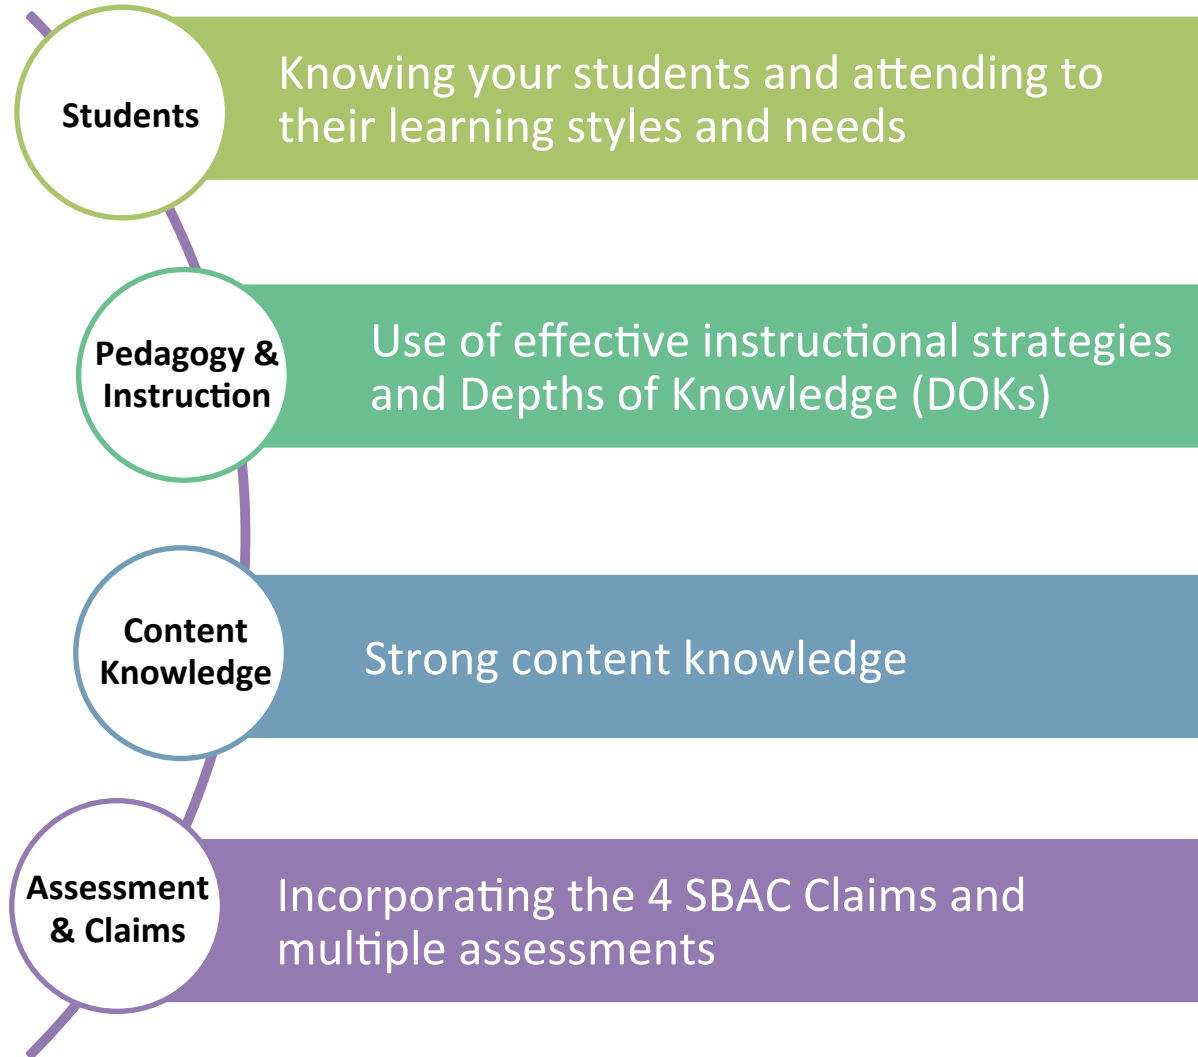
Students

Knowing your students and attending to their learning styles and needs

Pedagogy & Instruction

Use of effective instructional strategies and Depths of Knowledge (DOKs)

Content Knowledge

Strong content knowledge

Assessment & Claims

Incorporating the 4 SBAC Claims and multiple assessments